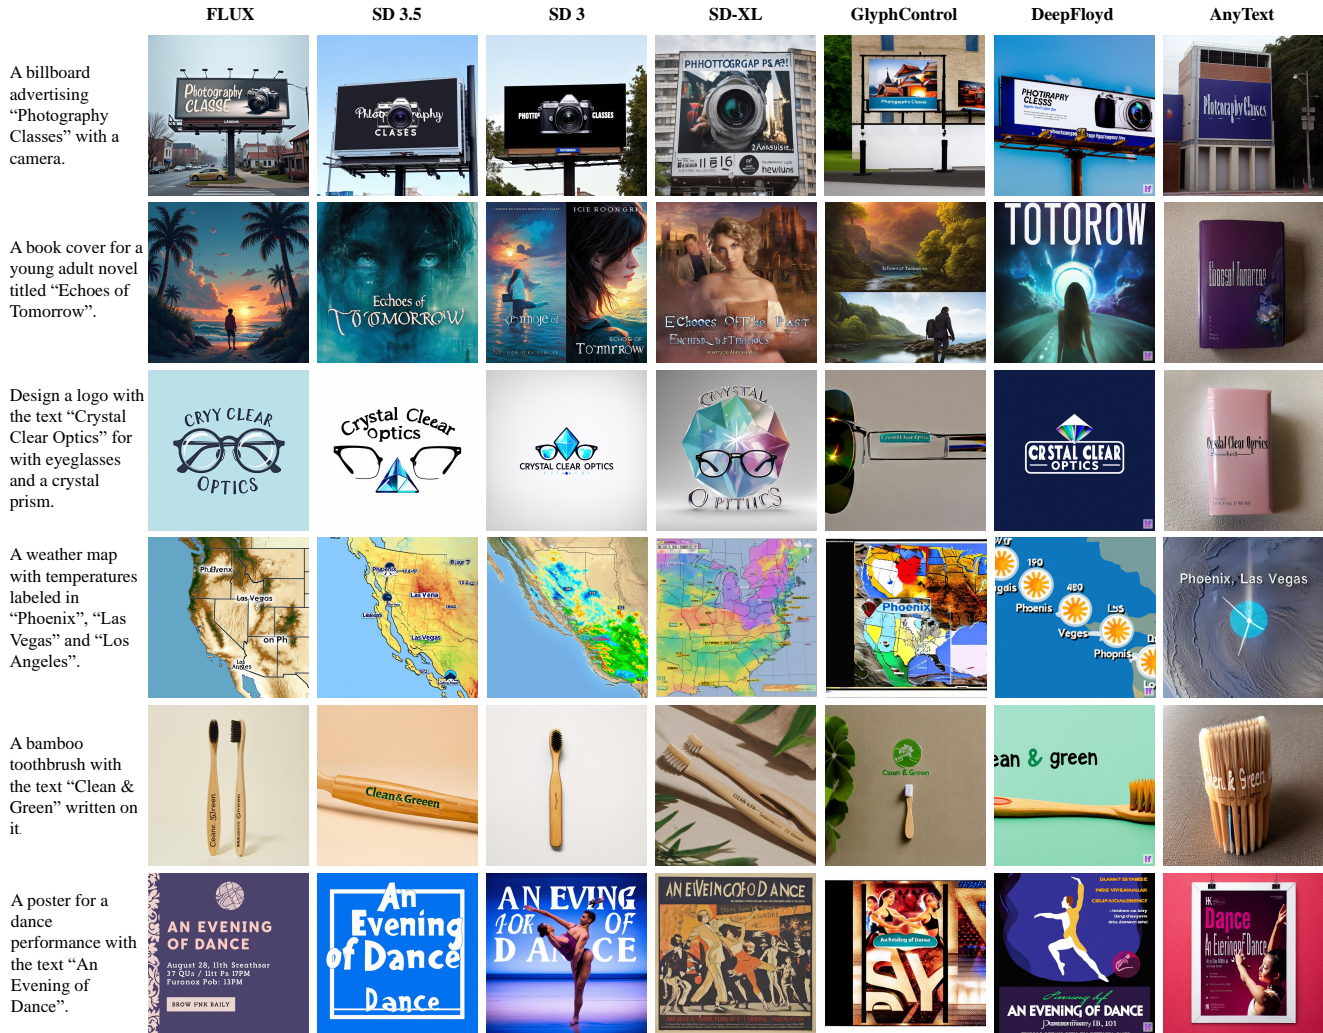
| | FLUX | SD 3.5 | SD 3 | SD-XL | GlyphControl | DeepFloyd | AnyText |
|---|---|---|---|---|---|---|---|
| A billboard advertising "Photography Classes" with a camera. | Photography CLASSE | Photography CLASES | PHOTO CLASSES | PHHOTTOGRAP PSAP! | Photography Classes | PHOTIRAPRY CLESS | Photography Classes |
| A book cover for a young adult novel titled "Echoes of Tomorrow". | | Echoes of TOMORROW | ICIE ROONGRK Echoe of Tomrrow | EChoes Of The Past | Echoes of Tomorrow | TOTOROW | Eaosal Tomrrge |
| Design a logo with the text "Crystal Clear Optics" for with eyeglasses and a crystal prism. | CRYY CLEAR OPTICS | Crystal Clear Optics | CRYSTAL CLEAR OPTICS | CRYSTAL OPTICS | Crystal Clear Optics | CRSTAL CLEAR OPTICS | Crystal Clear Optics |
| A weather map with temperatures labeled in "Phoenix", "Las Vegas" and "Los Angeles". | Phoenix Las Vegas on Ph Los Anbles | Phoenix Las Vena Las Vegas | | | Phoenix | 190 480 Phoenis Las Veges Phopnis | Phoenix, Las Vegas |
| A bamboo toothbrush with the text "Clean & Green" written on it. | Ceane 3Green | Clean&Greeen | | | Clean & Green | ean & green | Cleal & Green |
| A poster for a dance performance with the text "An Evening of Dance". | AN EVENING OF DANCE August 28, 11th Sceathsor 37 QUa / 11tt Ps 17PM Furonos Pob: 13PM BROW PNK BAILY | An Evening of Dance Dance | AN EVING OF FOR DANCE | AN EVEINGOF DANCE | An Evening of Dance SY | AN EVENING OF DANCE | Dance An Evening Dance |